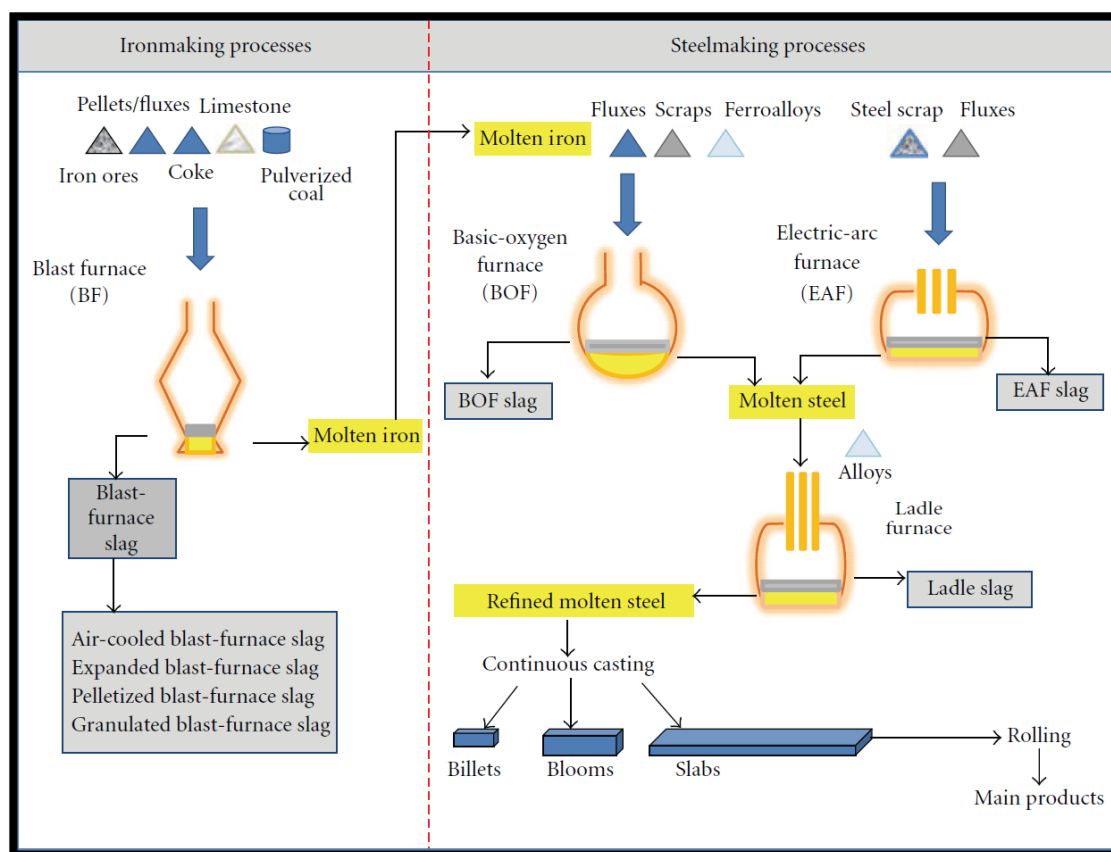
Ironmaking processes

Steelmaking processes

Pellets/fluxes Limestone

Iron ores Coke Pulverized coal

Blast furnace (BF)

Blast-furnace slag

Air-cooled blast-furnace slag
Expanded blast-furnace slag
Pelletized blast-furnace slag
Granulated blast-furnace slag

Molten iron

Molten iron

Fluxes Scraps Ferroalloys

Steel scrap Fluxes

Basic-oxygen furnace (BOF)

Electric-arc furnace (EAF)

BOF slag

Molten steel

EAF slag

Alloys

Ladle furnace

Refined molten steel

Ladle slag

Continuous casting

Billets Blooms Slabs

Rolling

Main products